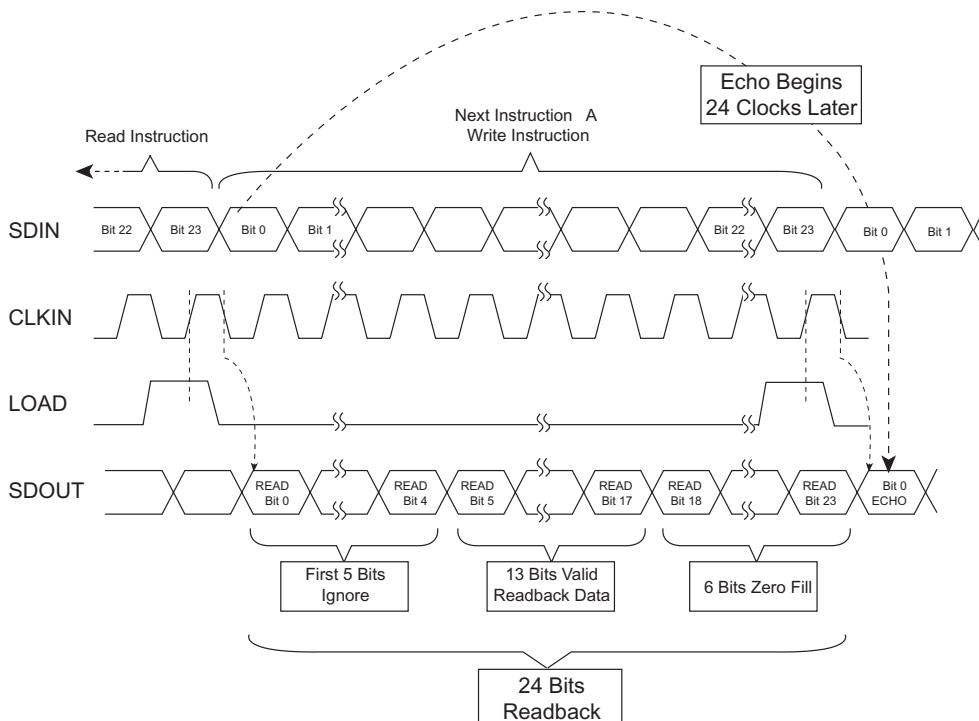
Echo Begins
24 Clocks Later

Next Instruction A
Write Instruction

Read Instruction

SDIN
Bit 22
Bit 23
Bit 0
Bit 1
Bit 22
Bit 23
Bit 0
Bit 1

CLKIN

LOAD

SDOUT
READ Bit 0
READ Bit 4
READ Bit 5
READ Bit 17
READ Bit 18
READ Bit 23
Bit 0 ECHO

First 5 Bits Ignore

13 Bits Valid Readback Data

6 Bits Zero Fill

24 Bits Readback